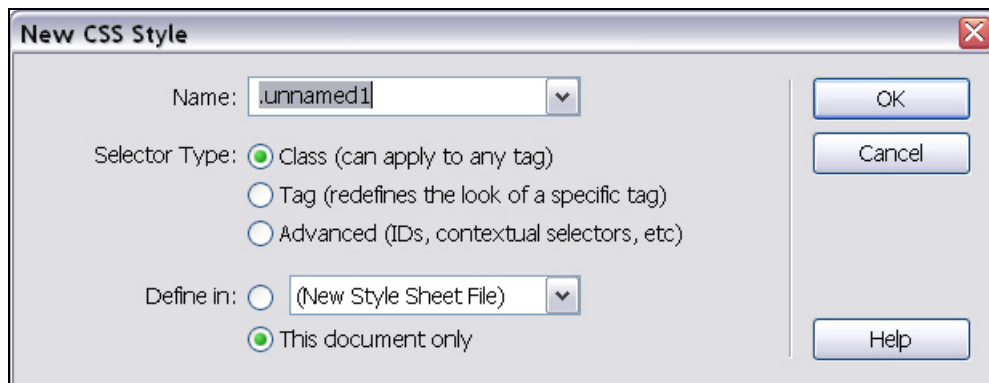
New CSS Style

Name: .unnamed1

Selector Type: Class (can apply to any tag)
Tag (redefines the look of a specific tag)
Advanced (IDs, contextual selectors, etc)

Define in: (New Style Sheet File)
This document only

OK
Cancel
Help